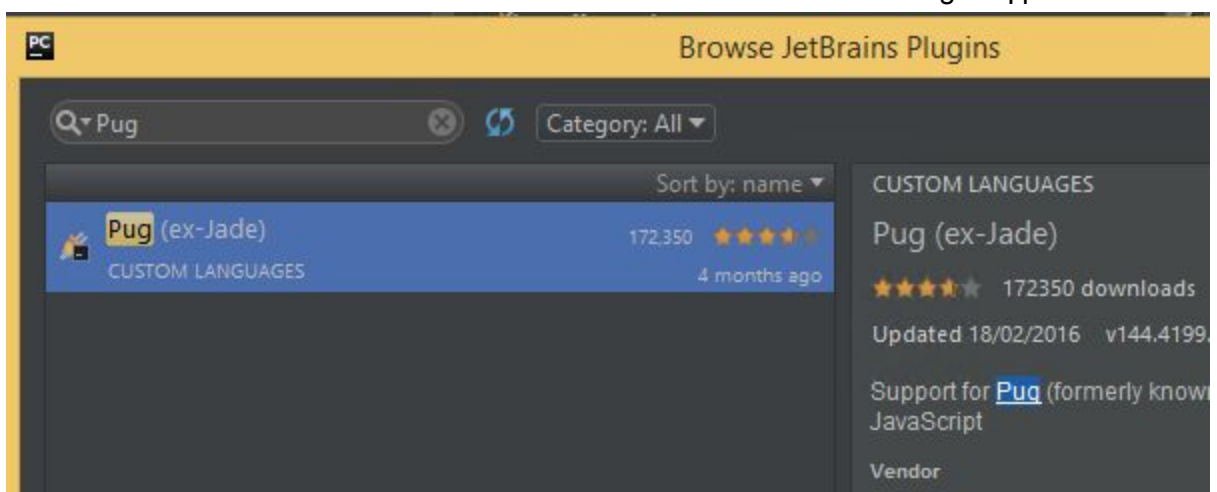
PC

Browse JetBrains Plugins

Pug

Category: All

Sort by: name

Pug (ex-Jade)

CUSTOM LANGUAGES

172,350

4 months ago

CUSTOM LANGUAGES

Pug (ex-Jade)

172350 downloads

Updated 18/02/2016 v144.4199.

Support for Pug (formerly known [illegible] JavaScript

Vendor